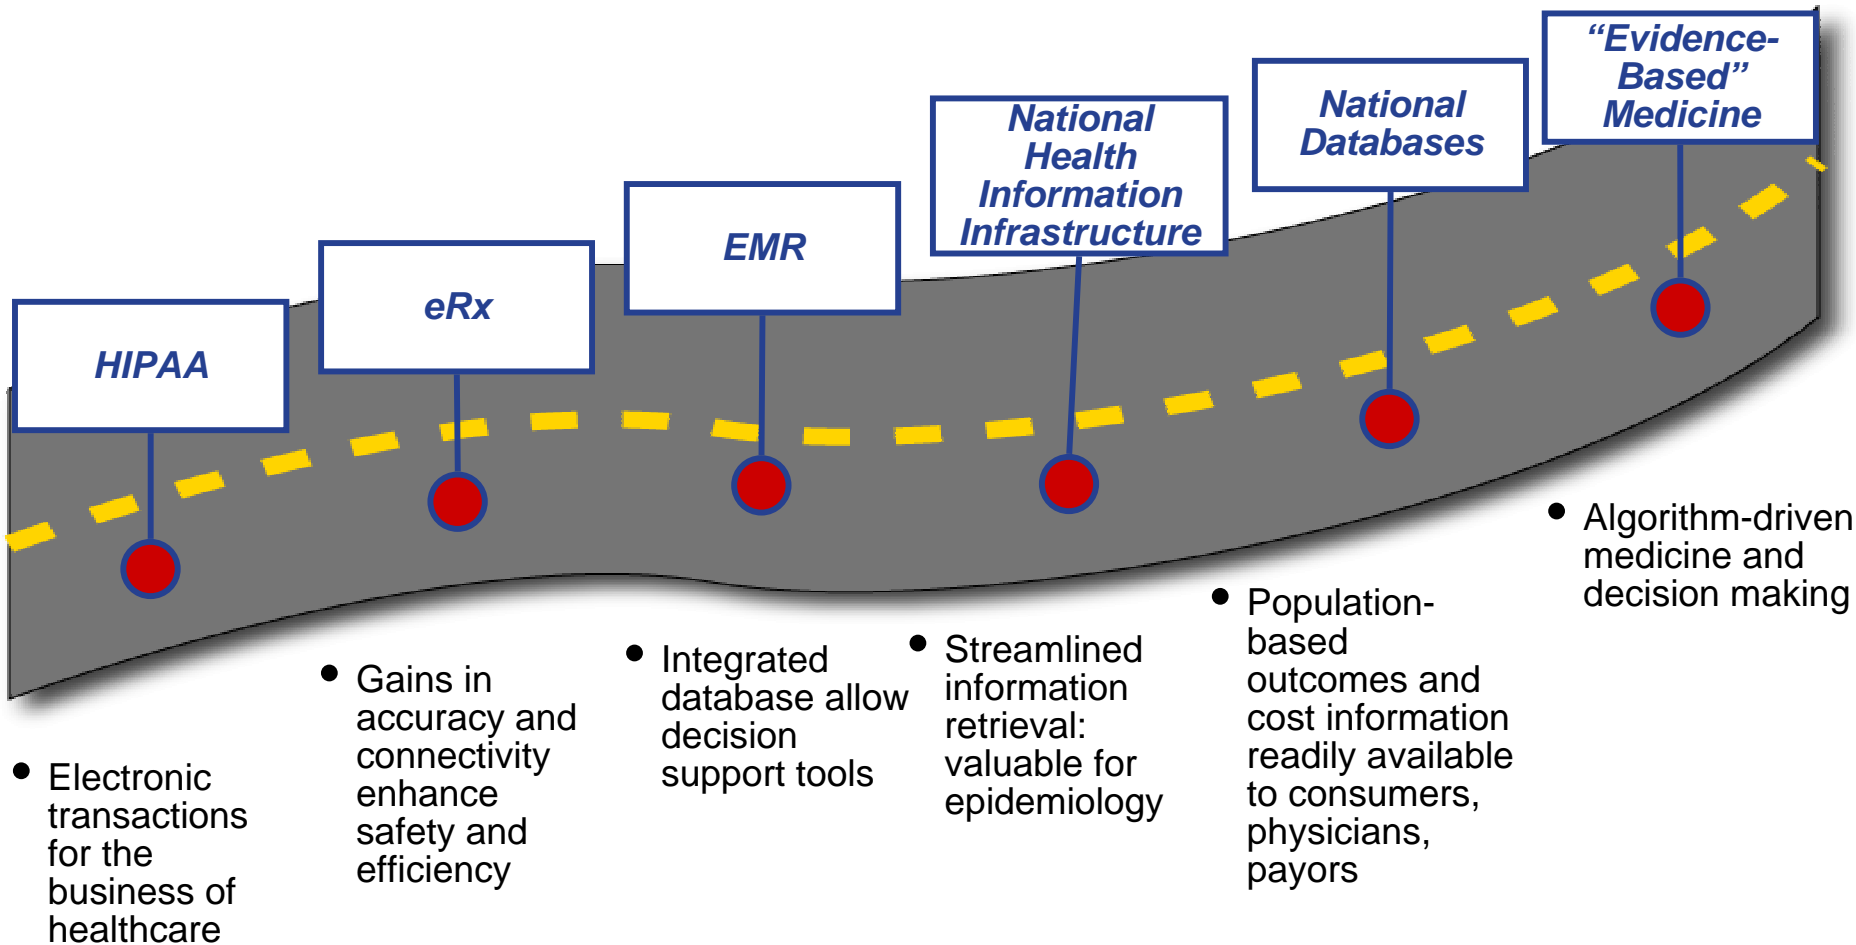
HIPAA

eRx

EMR

National Health Information Infrastructure

National Databases

“Evidence-Based” Medicine

• Electronic transactions for the business of healthcare

• Gains in accuracy and connectivity enhance safety and efficiency

• Integrated database allow decision support tools

• Streamlined information retrieval: valuable for epidemiology

• Population-based outcomes and cost information readily available to consumers, physicians, payors

• Algorithm-driven medicine and decision making